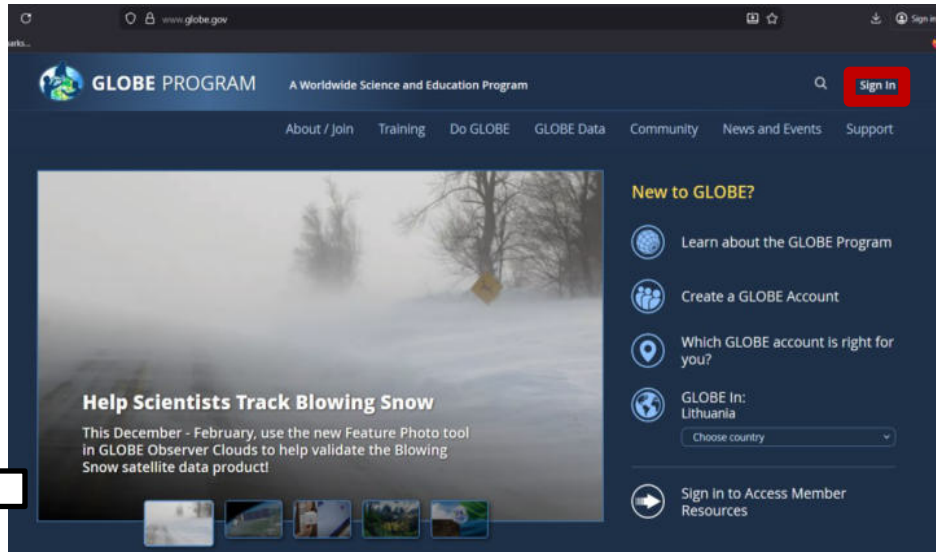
www.globe.gov

arks...

Sign in

GLOBE PROGRAM

A Worldwide Science and Education Program

Sign In

About / Join Training Do GLOBE GLOBE Data Community News and Events Support

Help Scientists Track Blowing Snow

This December - February, use the new Feature Photo tool in GLOBE Observer Clouds to help validate the Blowing Snow satellite data product!

New to GLOBE?

Learn about the GLOBE Program

Create a GLOBE Account

Which GLOBE account is right for you?

GLOBE In:
Lithuania

Choose country

Sign in to Access Member Resources